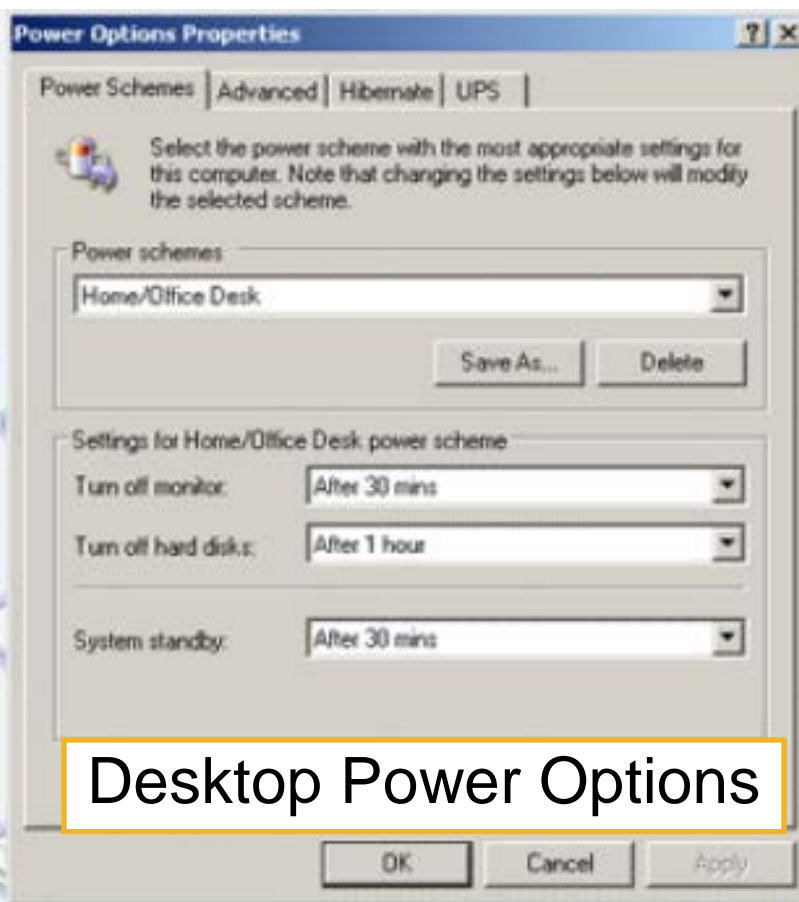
Power Options Properties

?

Power Schemes | Advanced | Hibernate | UPS

Select the power scheme with the most appropriate settings for this computer. Note that changing the settings below will modify the selected scheme.

Power schemes

Home/Office Desk

Save As... Delete

Settings for Home/Office Desk power scheme

Turn off monitor: After 30 mins

Turn off hard disks: After 1 hour

System standby: After 30 mins

Desktop Power Options

OK Cancel Apply